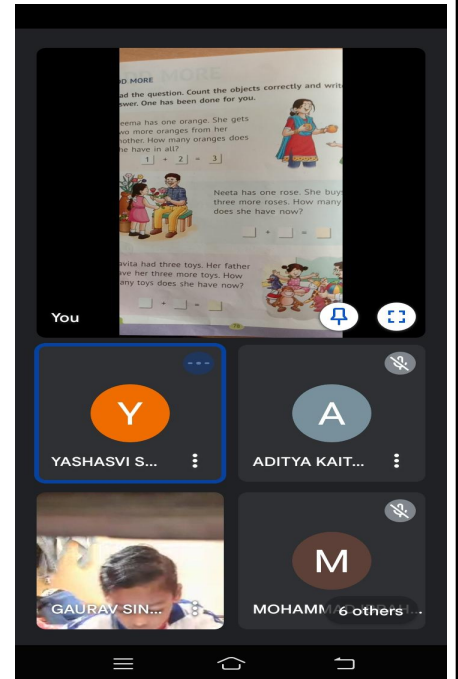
D MORE

ad the question. Count the objects correctly and writ swer. One has been done for you.

eema has one orange. She gets wo more oranges from her mother. How many oranges does he have in all?

1 + 2 = 3

Neeta has one rose. She buys three more roses. How many does she have now?

+ =

avita had three toys. Her father ave her three more toys. How any toys does she have now?

+ =

You

Y

YASHASVI S...

A

ADITYA KAIT...

GAURAV SIN...

M

MOHAMM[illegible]

6 others